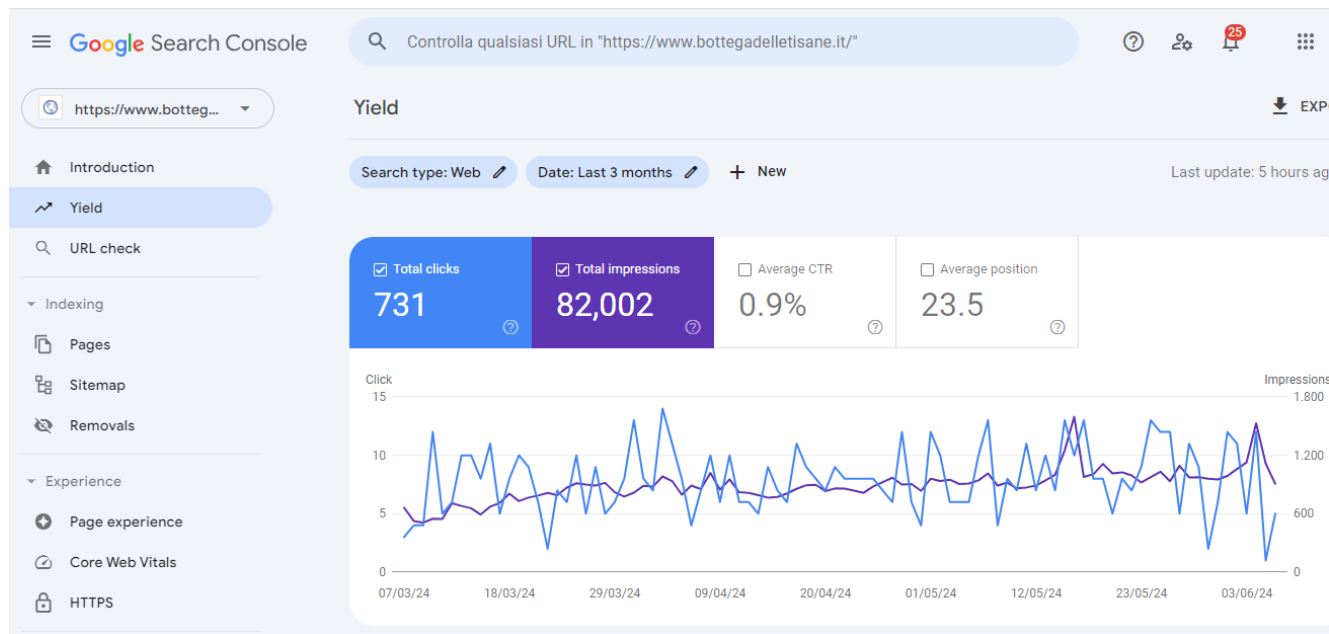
Google Search Console

Controlla qualsiasi URL in "https://www.bottegadelletisane.it/"

25

https://www.botteg...

Introduction
Yield
URL check

Indexing
Pages
Sitemap
Removals

Experience
Page experience
Core Web Vitals
HTTPS

Yield

EXP

Search type: Web
Date: Last 3 months
New

Last update: 5 hours ag

Total clicks
731

Total impressions
82,002

Average CTR
0.9%

Average position
23.5

Click
15
10
5
0

Impressions
1.800
1.200
600
0

07/03/24 18/03/24 29/03/24 09/04/24 20/04/24 01/05/24 12/05/24 23/05/24 03/06/24